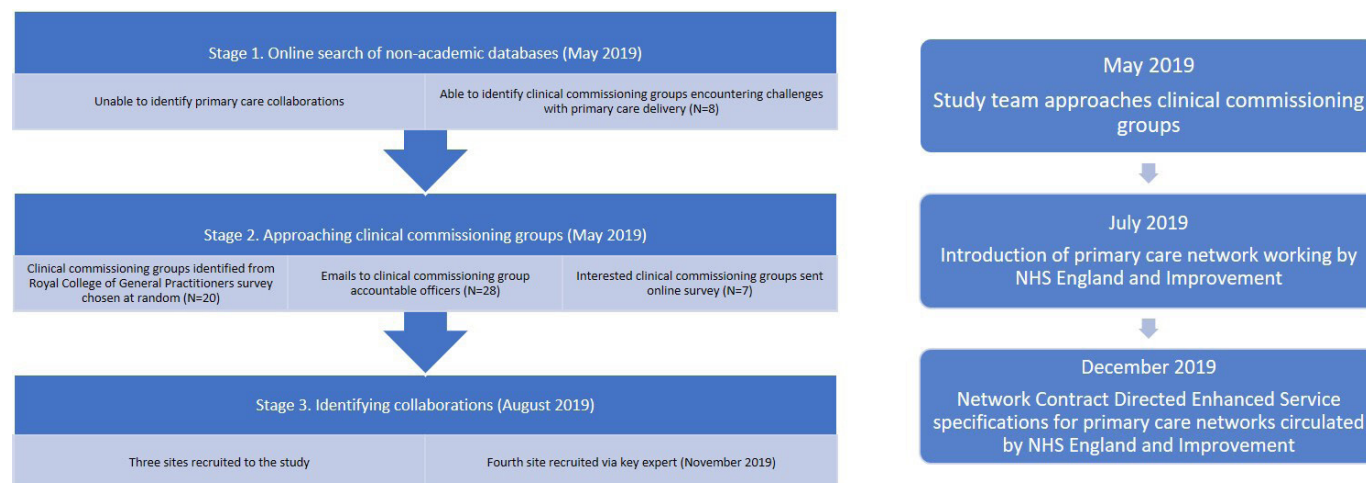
Stage 1. Online search of non-academic databases (May 2019)

Unable to identify primary care collaborations

Able to identify clinical commissioning groups encountering challenges with primary care delivery (N=8)

Stage 2. Approaching clinical commissioning groups (May 2019)

Clinical commissioning groups identified from Royal College of General Practitioners survey chosen at random (N=20)

Emails to clinical commissioning group accountable officers (N=28)

Interested clinical commissioning groups sent online survey (N=7)

Stage 3. Identifying collaborations (August 2019)

Three sites recruited to the study

Fourth site recruited via key expert (November 2019)

May 2019
Study team approaches clinical commissioning groups

July 2019
Introduction of primary care network working by NHS England and Improvement

December 2019
Network Contract Directed Enhanced Service specifications for primary care networks circulated by NHS England and Improvement